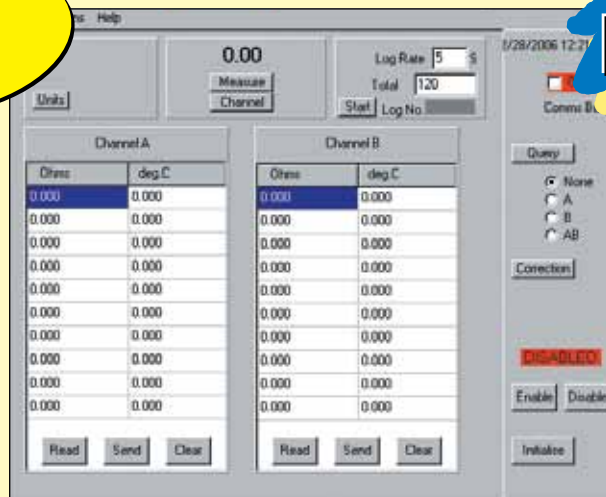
s Help

Units

0.00

Measure

Channel

Log Rate 5 s

Total 120

Start Log No.

1/28/2006 12:21

Comms B

Channel A

| Ohms | deg.C |
|---|---|
| 0.000 | 0.000 |
| 0.000 | 0.000 |
| 0.000 | 0.000 |
| 0.000 | 0.000 |
| 0.000 | 0.000 |
| 0.000 | 0.000 |
| 0.000 | 0.000 |
| 0.000 | 0.000 |
| 0.000 | 0.000 |
| 0.000 | 0.000 |

Read Send Clear

Channel B

| Ohms | deg.C |
|---|---|
| 0.000 | 0.000 |
| 0.000 | 0.000 |
| 0.000 | 0.000 |
| 0.000 | 0.000 |
| 0.000 | 0.000 |
| 0.000 | 0.000 |
| 0.000 | 0.000 |
| 0.000 | 0.000 |
| 0.000 | 0.000 |
| 0.000 | 0.000 |

Read Send Clear

Query

None
A
B
AB

Correction

DISABLED

Enable Disable

Initialise